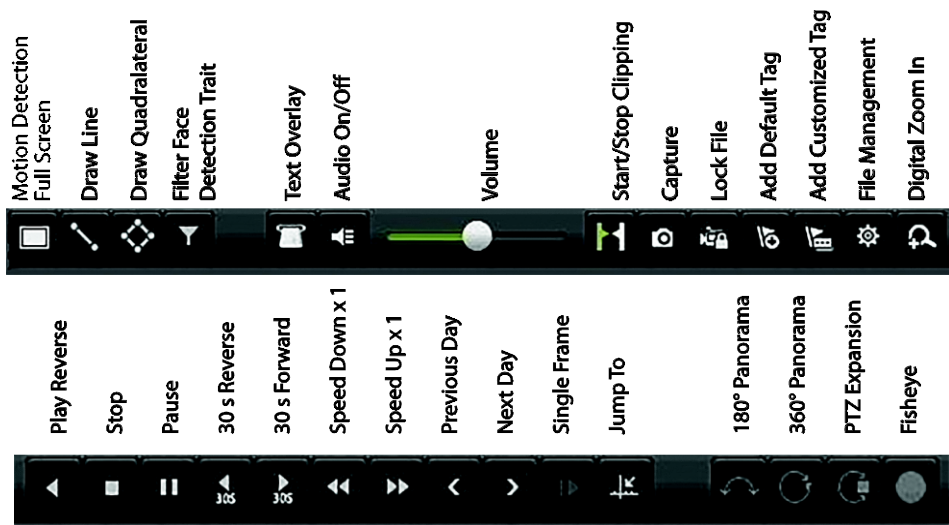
Motion Detection Full Screen
Draw Line
Draw Quadralateral
Filter Face Detection Trait
Text Overlay
Audio On/Off
Volume
Start/Stop Clipping
Capture
Lock File
Add Default Tag
Add Customized Tag
File Management
Digital Zoom In

Play Reverse
Stop
Pause
30 s Reverse
30 s Forward
Speed Down x 1
Speed Up x 1
Previous Day
Next Day
Single Frame
Jump To
180° Panorama
360° Panorama
PTZ Expansion
Fisheye

30S
30S